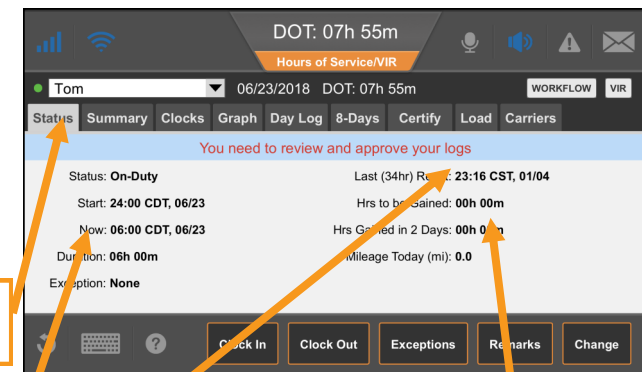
DOT: 07h 55m
Hours of Service/VIR

Tom 06/23/2018 DOT: 07h 55m
WORKFLOW VIR

Status Summary Clocks Graph Day Log 8-Days Certify Load Carriers

You need to review and approve your logs

Status: On-Duty
Start: 24:00 CDT, 06/23
Now: 06:00 CDT, 06/23
Duration: 06h 00m
Exception: None

Last (34hr) Reset: 23:16 CST, 01/04
Hrs to be Gained: 00h 00m
Hrs Gained in 2 Days: 00h 00m
Mileage Today (mi): 0.0

Clock In Clock Out Exceptions Remarks Change